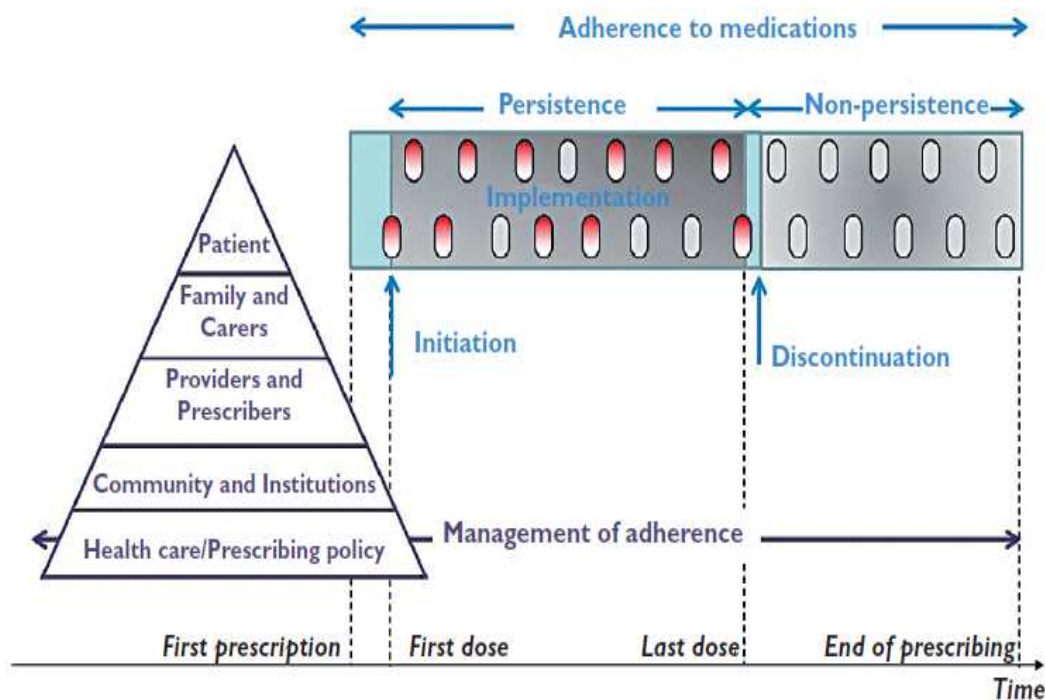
Adherence to medications

Persistence

Non-persistence

Implementation

Patient

Family and Carers

Providers and Prescribers

Community and Institutions

Health care/Prescribing policy

Initiation

Discontinuation

Management of adherence

First prescription

First dose

Last dose

End of prescribing

Time